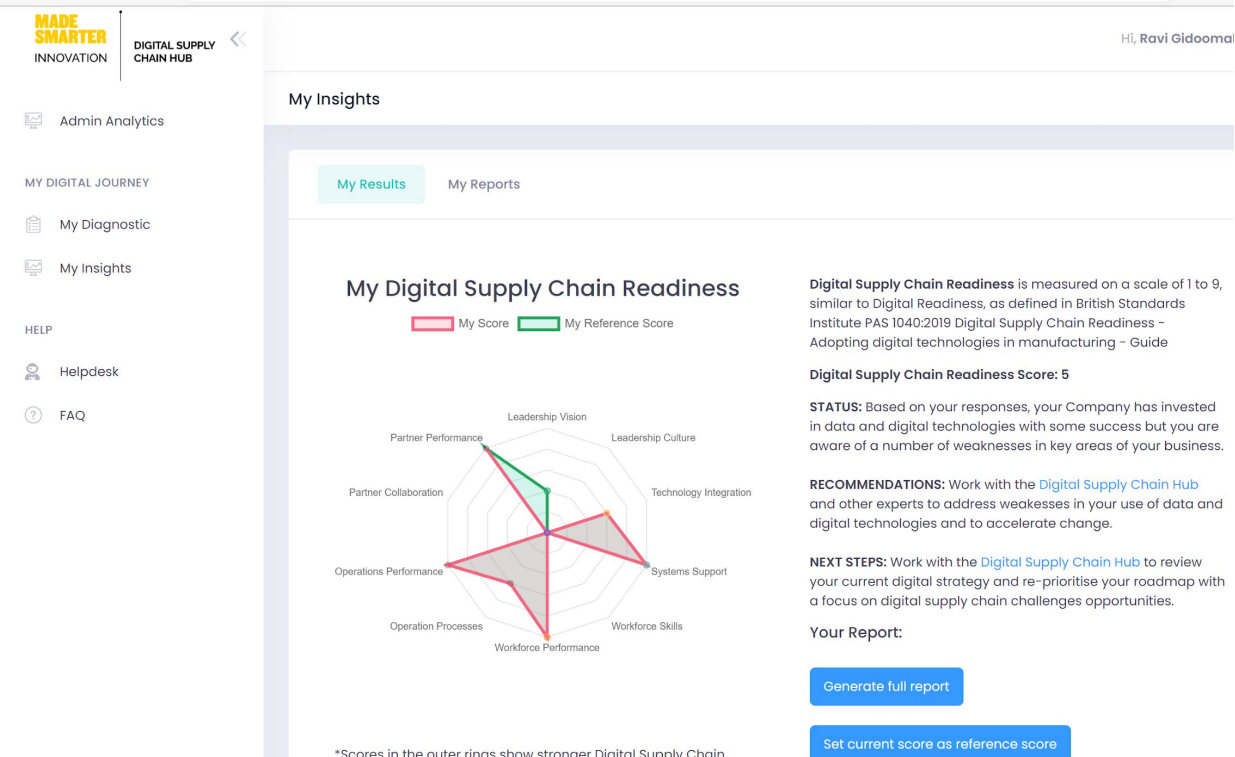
MADE SMARTER INNOVATION

DIGITAL SUPPLY CHAIN HUB

Hi, Ravi Gidoomal

Admin Analytics

MY DIGITAL JOURNEY

My Diagnostic

My Insights

HELP

Helpdesk

FAQ

My Insights

My Results

My Reports

My Digital Supply Chain Readiness

My Score My Reference Score

Leadership Vision

Leadership Culture

Technology Integration

Systems Support

Workforce Skills

Workforce Performance

Operation Processes

Operations Performance

Partner Collaboration

Partner Performance

**Digital Supply Chain Readiness** is measured on a scale of 1 to 9, similar to Digital Readiness, as defined in British Standards Institute PAS 1040:2019 Digital Supply Chain Readiness - Adopting digital technologies in manufacturing - Guide

**Digital Supply Chain Readiness Score: 5**

**STATUS:** Based on your responses, your Company has invested in data and digital technologies with some success but you are aware of a number of weaknesses in key areas of your business.

**RECOMMENDATIONS:** Work with the Digital Supply Chain Hub and other experts to address weakesses in your use of data and digital technologies and to accelerate change.

**NEXT STEPS:** Work with the Digital Supply Chain Hub to review your current digital strategy and re-prioritise your roadmap with a focus on digital supply chain challenges opportunities.

Your Report:

Generate full report

Set current score as reference score

*Scores in the outer rings show stronger Digital Supply Chain